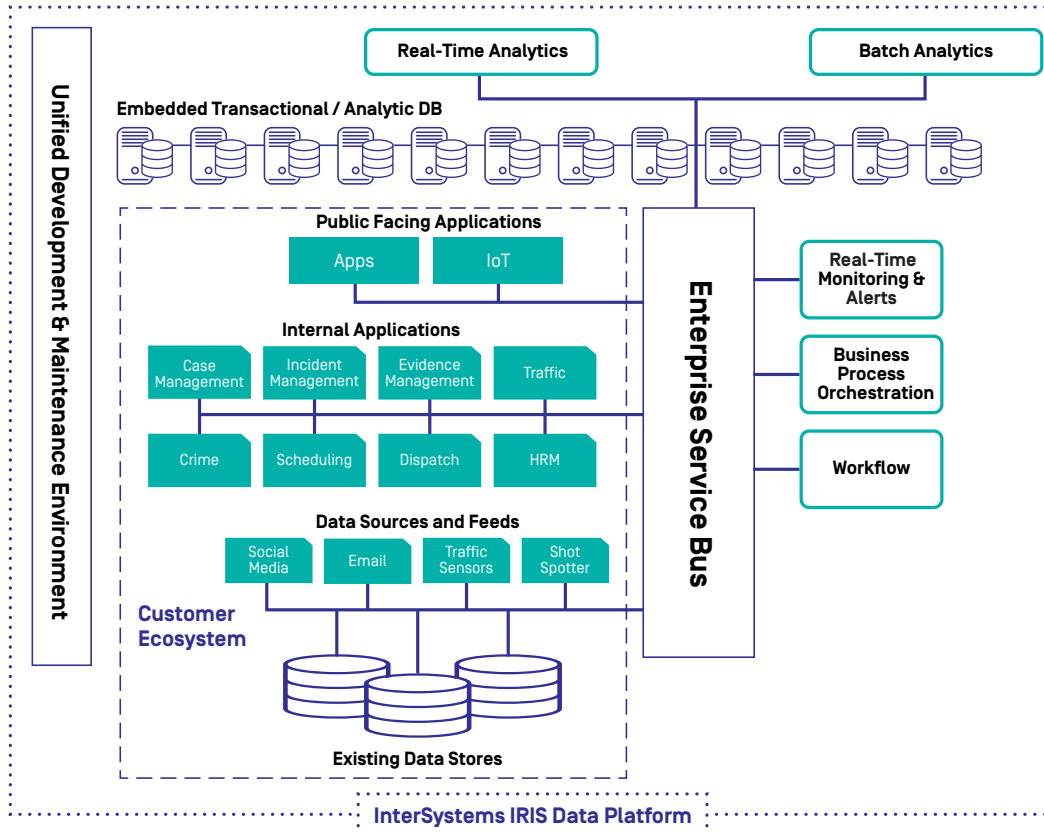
Unified Development & Maintenance Environment

Real-Time Analytics

Batch Analytics

Embedded Transactional / Analytic DB

Public Facing Applications

Apps

IoT

Internal Applications

Case Management

Incident Management

Evidence Management

Traffic

Crime

Scheduling

Dispatch

HRM

Data Sources and Feeds

Social Media

Email

Traffic Sensors

Shot Spotter

Customer Ecosystem

Existing Data Stores

Enterprise Service Bus

Real-Time Monitoring & Alerts

Business Process Orchestration

Workflow

InterSystems IRIS Data Platform